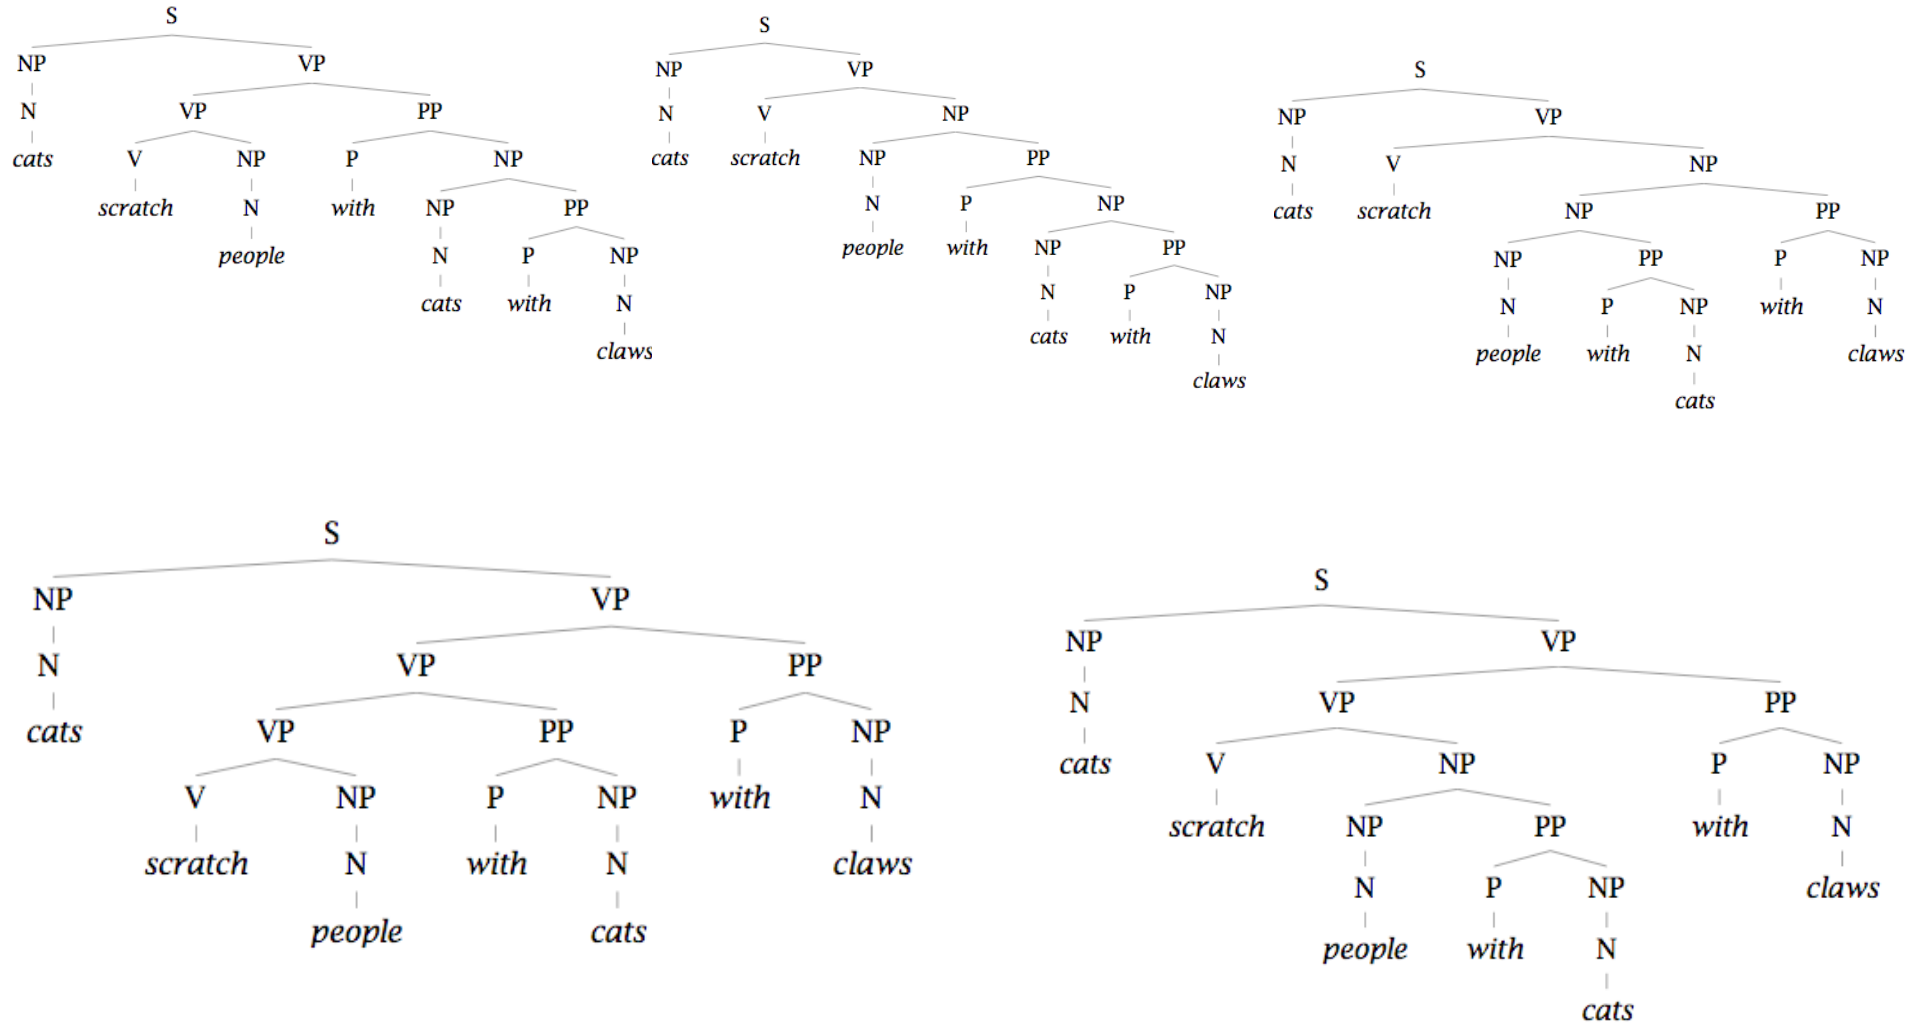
S
NP VP
N VP PP
cats V NP P NP
scratch N with NP PP
people N P NP
cats with N
claws

S
NP VP
N V NP
cats scratch NP PP
N P NP
people with NP PP
N P NP
cats with N
claws

S
NP VP
N V NP
cats scratch NP PP
NP PP P NP
N P NP with N
people with N claws
cats

S
NP VP
N VP PP
cats VP PP P NP
V NP P NP with N
scratch N with N claws
people cats

S
NP VP
N VP PP
cats V NP P NP
scratch NP PP with N
N P NP claws
people with N
cats